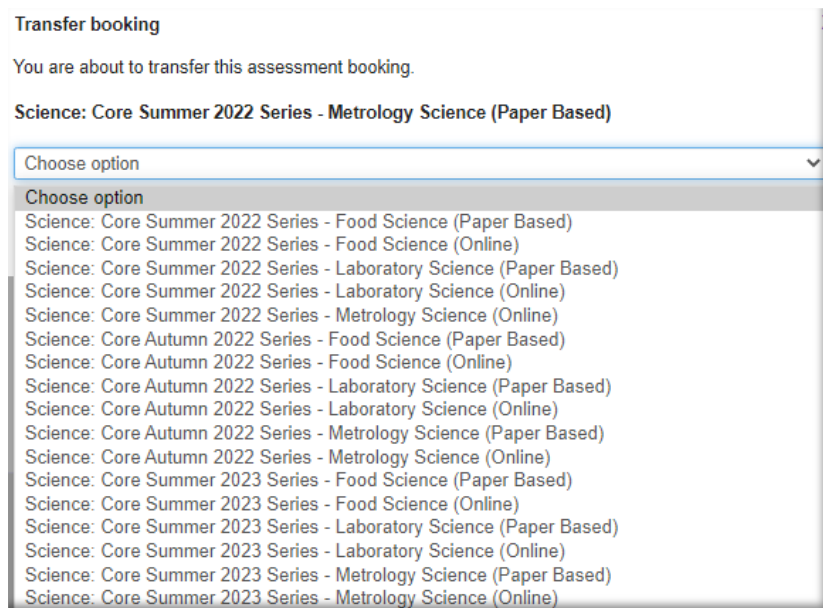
**Transfer booking**

You are about to transfer this assessment booking.

**Science: Core Summer 2022 Series - Metrology Science (Paper Based)**

Choose option

Choose option
Science: Core Summer 2022 Series - Food Science (Paper Based)
Science: Core Summer 2022 Series - Food Science (Online)
Science: Core Summer 2022 Series - Laboratory Science (Paper Based)
Science: Core Summer 2022 Series - Laboratory Science (Online)
Science: Core Summer 2022 Series - Metrology Science (Online)
Science: Core Autumn 2022 Series - Food Science (Paper Based)
Science: Core Autumn 2022 Series - Food Science (Online)
Science: Core Autumn 2022 Series - Laboratory Science (Paper Based)
Science: Core Autumn 2022 Series - Laboratory Science (Online)
Science: Core Autumn 2022 Series - Metrology Science (Paper Based)
Science: Core Autumn 2022 Series - Metrology Science (Online)
Science: Core Summer 2023 Series - Food Science (Paper Based)
Science: Core Summer 2023 Series - Food Science (Online)
Science: Core Summer 2023 Series - Laboratory Science (Paper Based)
Science: Core Summer 2023 Series - Laboratory Science (Online)
Science: Core Summer 2023 Series - Metrology Science (Paper Based)
Science: Core Summer 2023 Series - Metrology Science (Online)